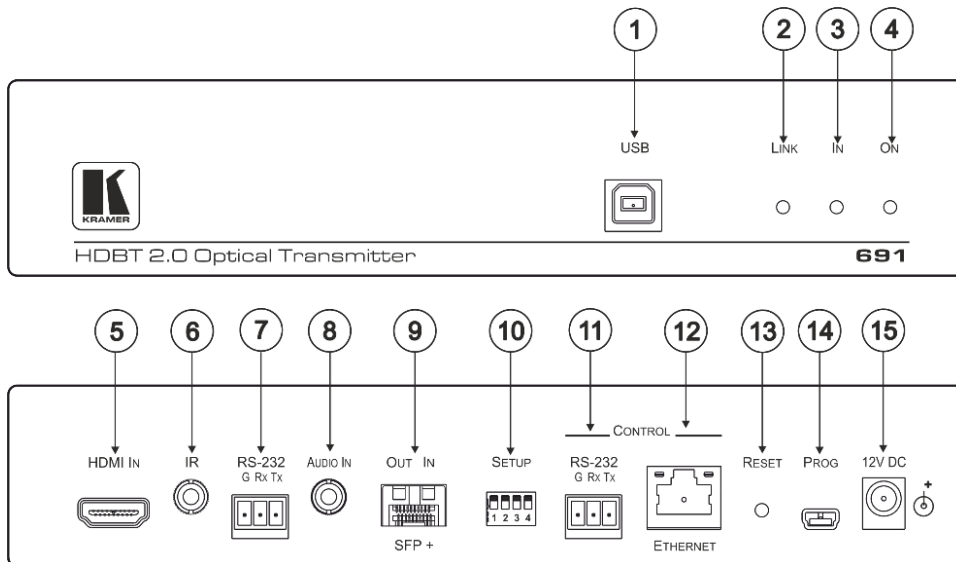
1
2
3
4

USB
LINK
IN
ON

KRAMER

HDBT 2.0 Optical Transmitter
691

5
6
7
8
9
10
11
12
13
14
15

CONTROL

HDMI IN
IR
RS-232
G Rx Tx
AUDIO IN
OUT IN
SFP +
SETUP
1 2 3 4
RS-232
G Rx Tx
ETHERNET
RESET
PROG
12V DC
+